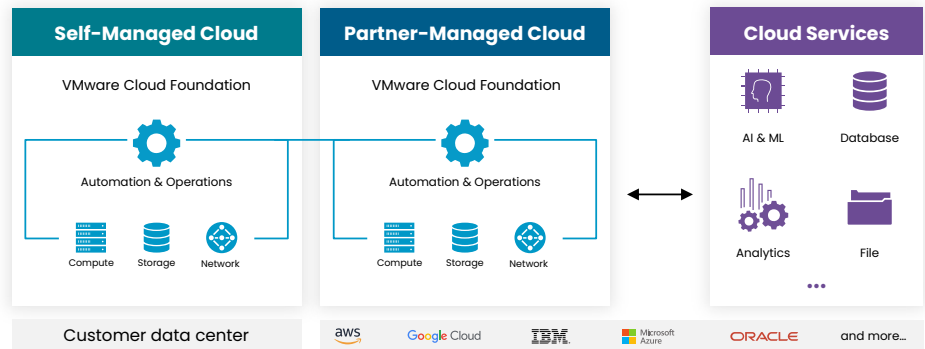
Self-Managed Cloud

VMware Cloud Foundation

Automation & Operations

Compute Storage Network

Partner-Managed Cloud

VMware Cloud Foundation

Automation & Operations

Compute Storage Network

Cloud Services

AI & ML Database

Analytics File

...

Customer data center

aws Google Cloud IBM Microsoft Azure ORACLE and more...